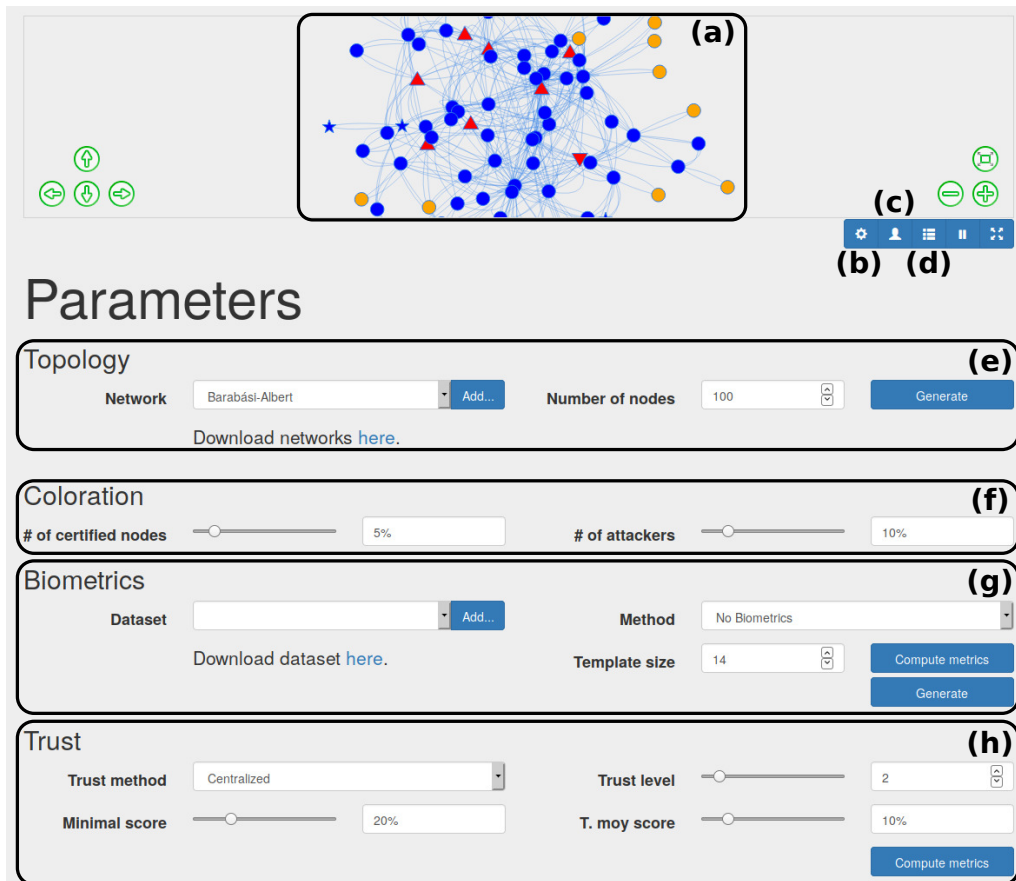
(a)

(c)

(b) (d)

Parameters

Topology (e)

Network Barabási-Albert Add... Number of nodes 100 Generate

Download networks here.

Coloration (f)

# of certified nodes 5% # of attackers 10%

Biometrics (g)

Dataset Add... Method No Biometrics

Download dataset here. Template size 14 Compute metrics

Generate

Trust (h)

Trust method Centralized Trust level 2

Minimal score 20% T. moy score 10%

Compute metrics